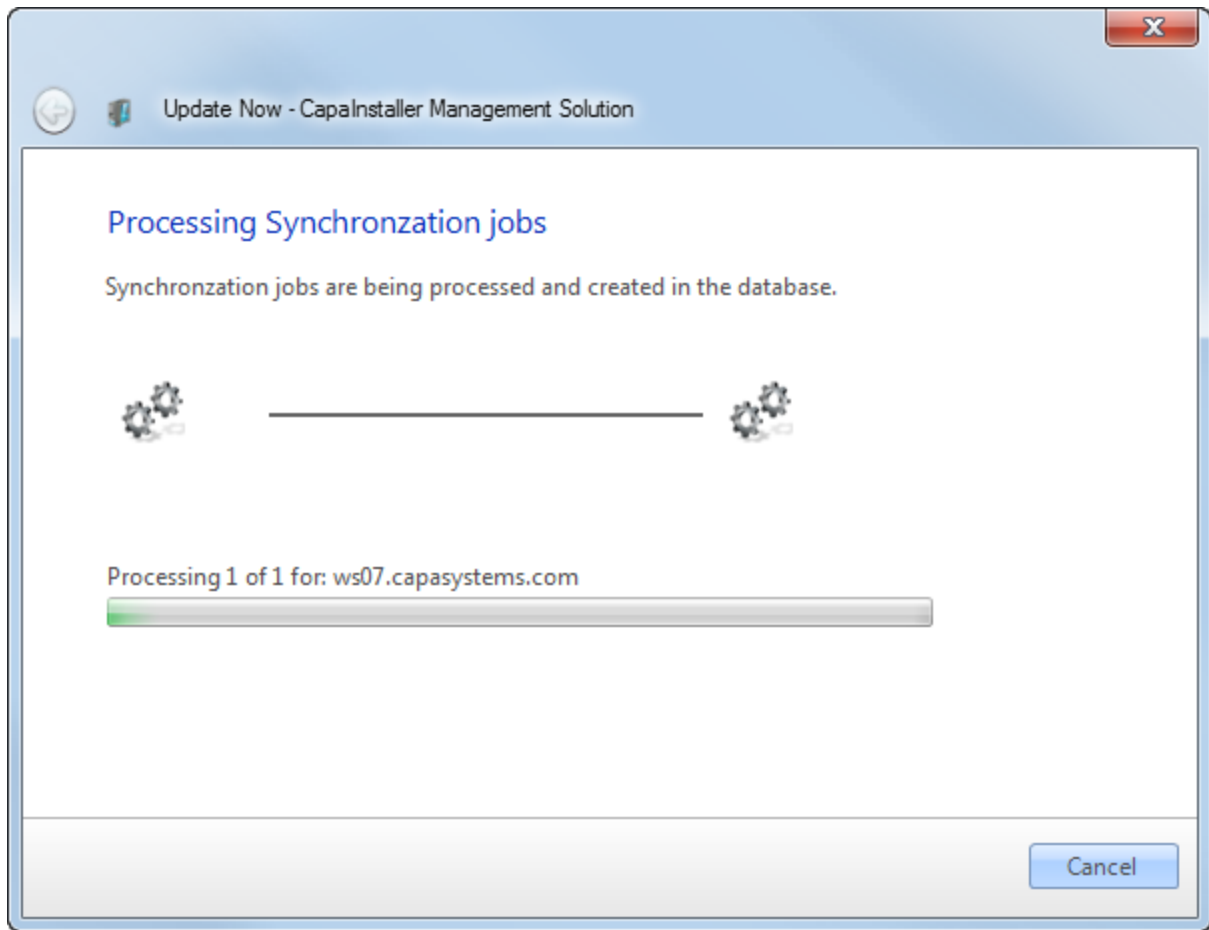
Update Now - CapaInstaller Management Solution

Processing Synchronzation jobs

Synchronzation jobs are being processed and created in the database.

Processing 1 of 1 for: ws07.capasystems.com

Cancel